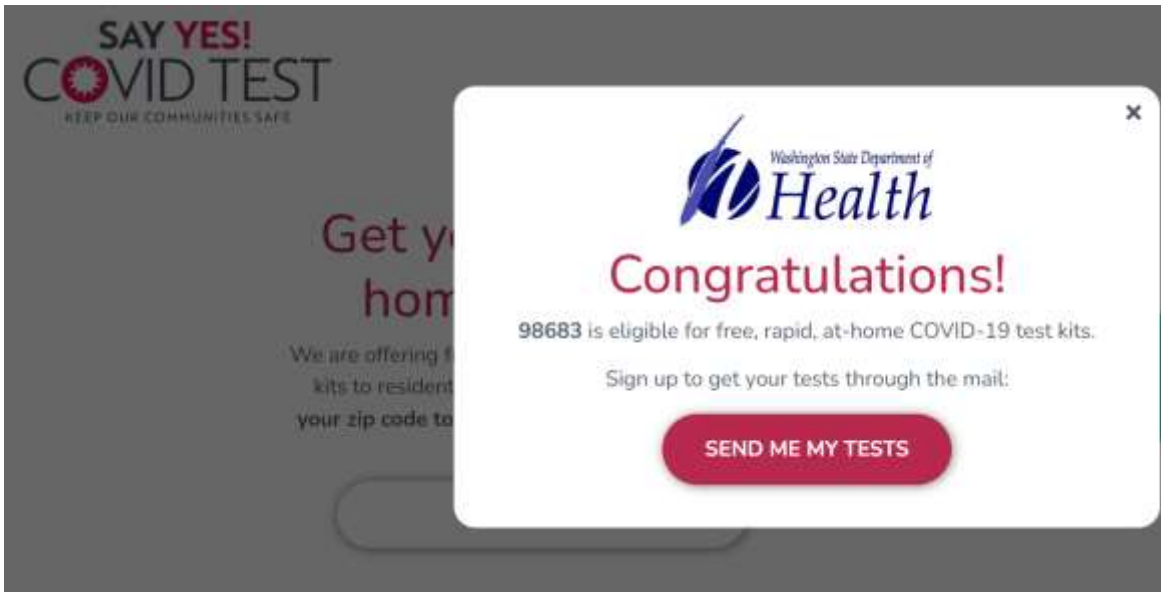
SAY YES!
COVID TEST
KEEP OUR COMMUNITIES SAFE

Get y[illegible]
hom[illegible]

We are offering f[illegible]
kits to resident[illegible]
your zip code to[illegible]

×

Washington State Department of
Health

Congratulations!

98683 is eligible for free, rapid, at-home COVID-19 test kits.

Sign up to get your tests through the mail:

SEND ME MY TESTS